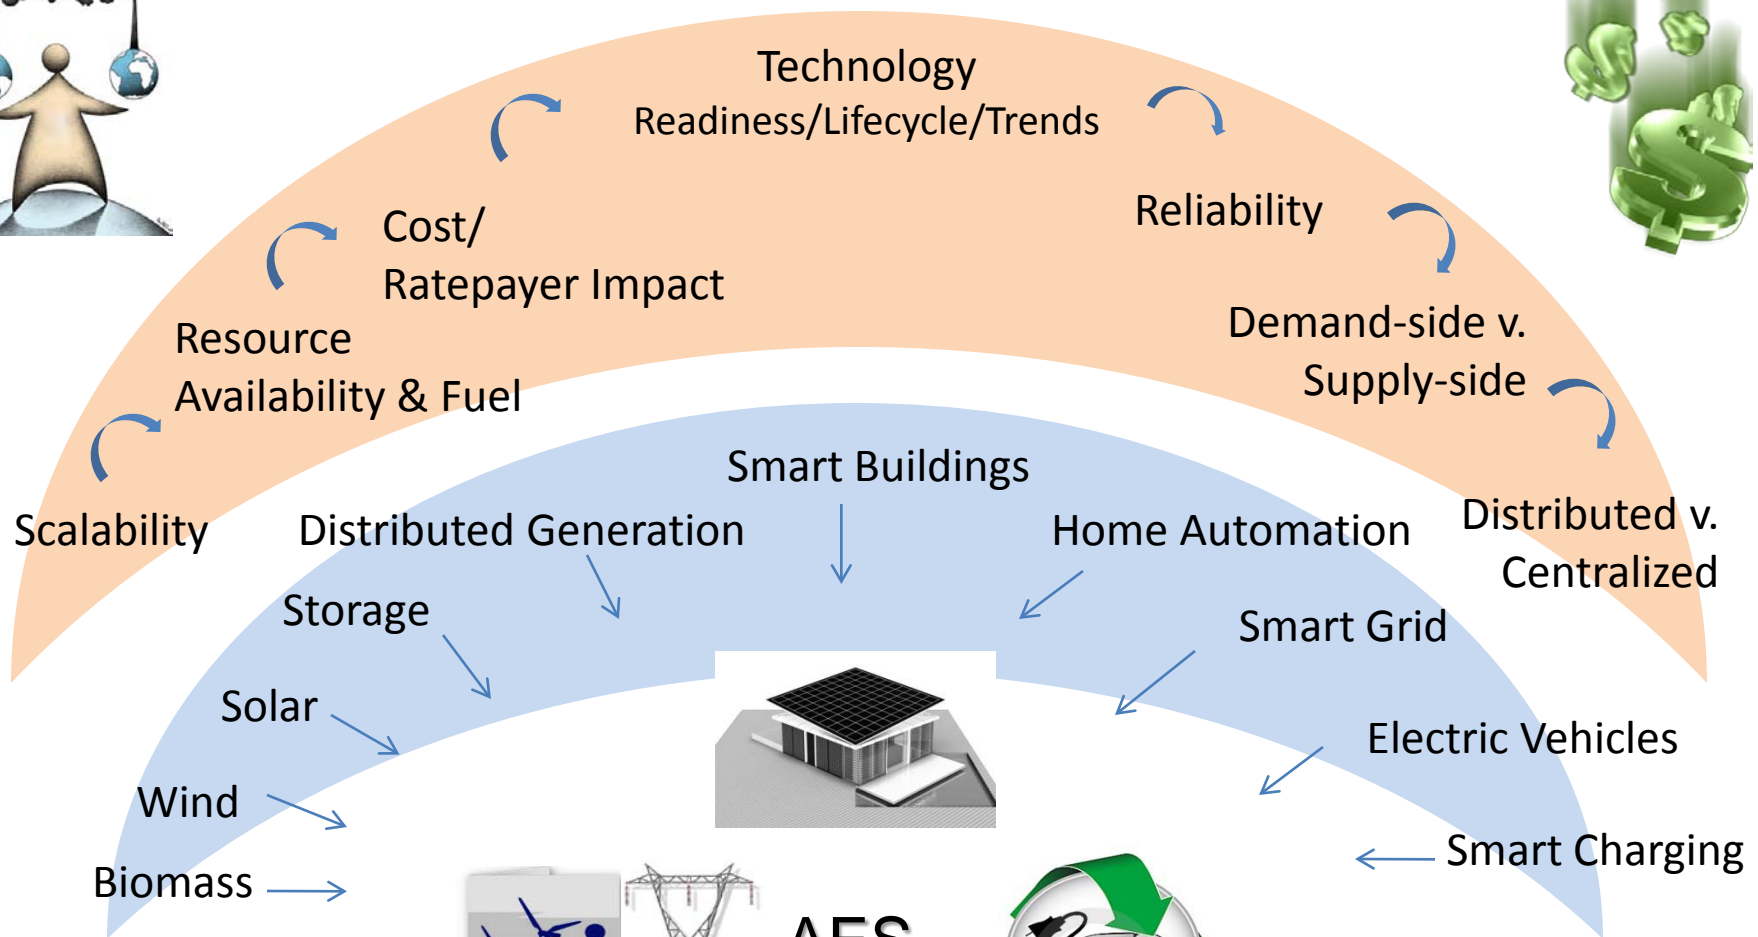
Technology
Readiness/Lifecycle/Trends

Cost/
Ratepayer Impact

Reliability

Resource
Availability & Fuel

Demand-side v.
Supply-side

Scalability

Distributed v.
Centralized

Smart Buildings

Distributed Generation

Home Automation

Storage

Smart Grid

Solar

Electric Vehicles

Wind

Smart Charging

Biomass

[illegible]